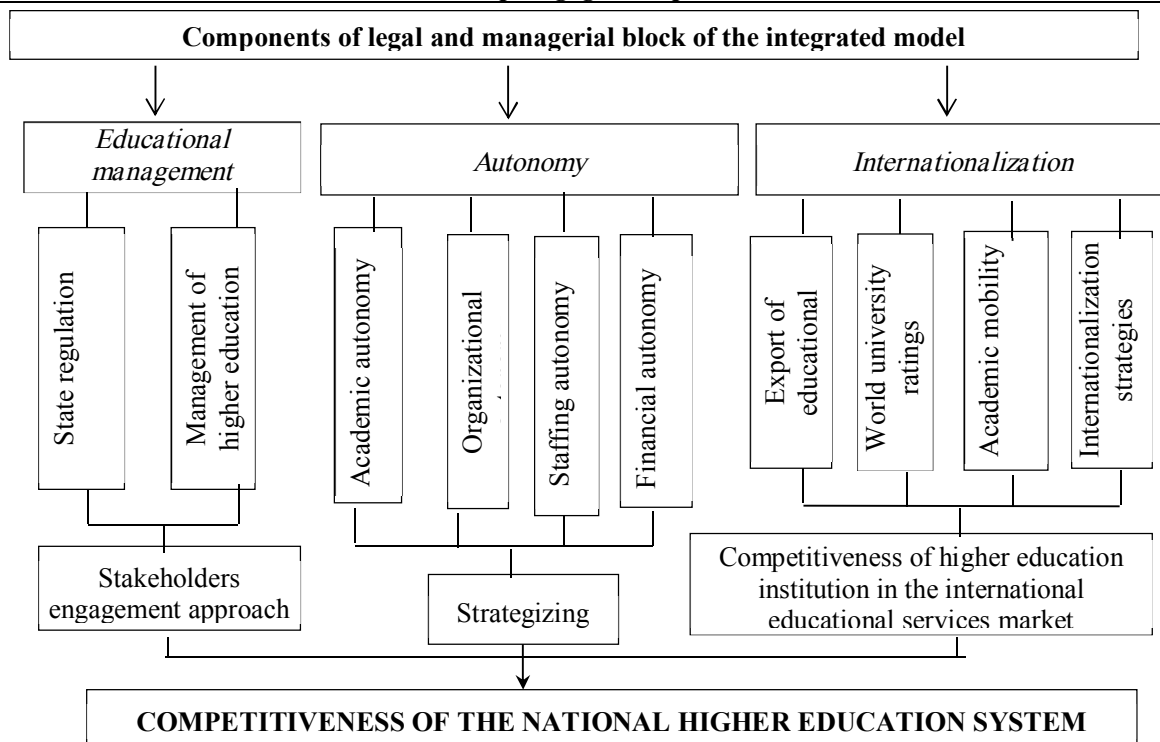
Components of legal and managerial block of the integrated model

Educational management

Autonomy

Internationalization

State regulation

Management of higher education

Academic autonomy

Organizational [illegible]

Staffing autonomy

Financial autonomy

Export of educational

World university ratings

Academic mobility

Internationalization strategies

Stakeholders engagement approach

Strategizing

Competitiveness of higher education institution in the international educational services market

COMPETITIVENESS OF THE NATIONAL HIGHER EDUCATION SYSTEM